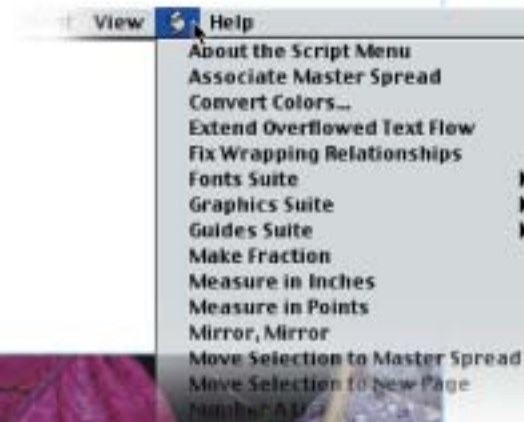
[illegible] View Help
About the Script Menu
Associate Master Spread
Convert Colors...
Extend Overflowed Text Flow
Fix Wrapping Relationships
Fonts Suite
Graphics Suite
Guides Suite
Make Fraction
Measure in Inches
Measure in Points
Mirror, Mirror
Move Selection to Master Spread
Move Selection to New Page
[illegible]